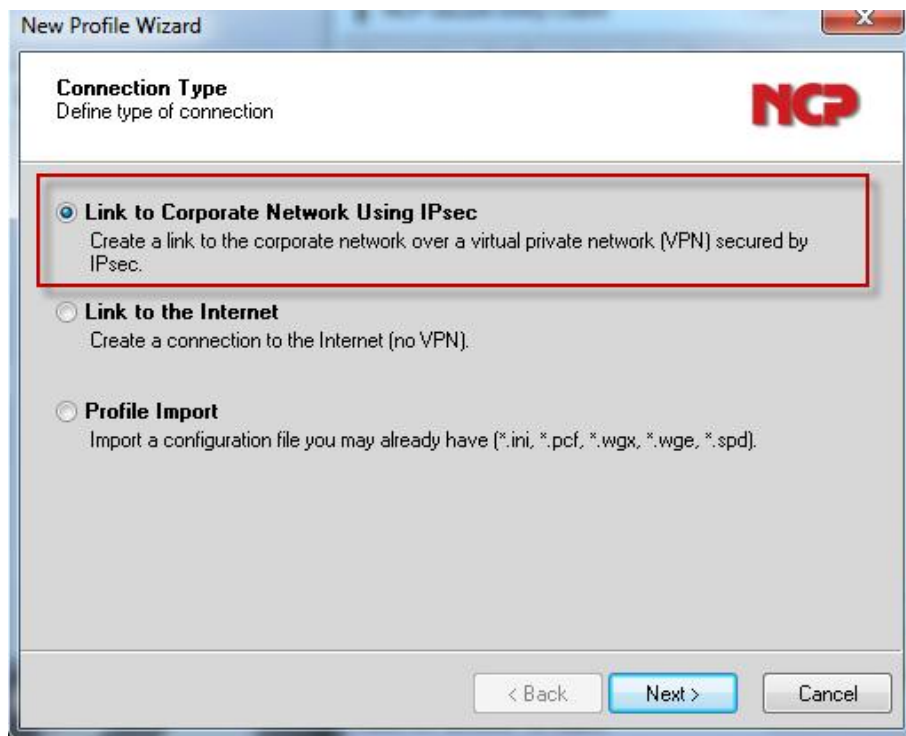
New Profile Wizard

Connection Type
Define type of connection

NCP

Link to Corporate Network Using IPsec
Create a link to the corporate network over a virtual private network (VPN) secured by IPsec.

Link to the Internet
Create a connection to the Internet (no VPN).

Profile Import
Import a configuration file you may already have (*.ini, *.pcf, *.wgx, *.wge, *.spd).

< Back
Next >
Cancel